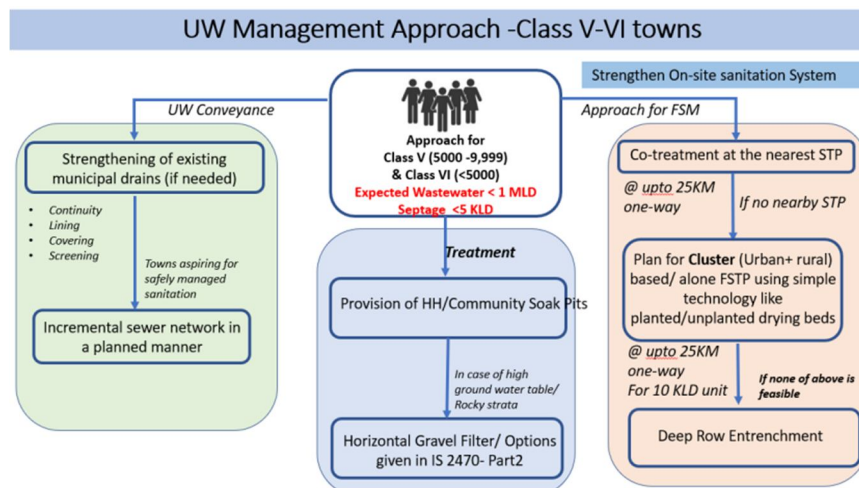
UW Management Approach -Class V-VI towns

Strengthen On-site sanitation System

UW Conveyance

Approach for FSM

Approach for Class V (5000 -9,999) & Class VI (<5000)
Expected Wastewater < 1 MLD
Septage <5 KLD

Strengthening of existing municipal drains (if needed)

- Continuity
- Lining
- Covering
- Screening

Towns aspiring for safely managed sanitation

Incremental sewer network in a planned manner

Treatment

Provision of HH/Community Soak Pits

In case of high ground water table/ Rocky strata

Horizontal Gravel Filter/ Options given in IS 2470- Part2

Co-treatment at the nearest STP

@ upto 25KM one-way

If no nearby STP

Plan for Cluster (Urban+ rural) based/ alone FSTP using simple technology like planted/unplanted drying beds

@ upto 25KM one-way For 10 KLD unit

If none of above is feasible

Deep Row Entrenchment